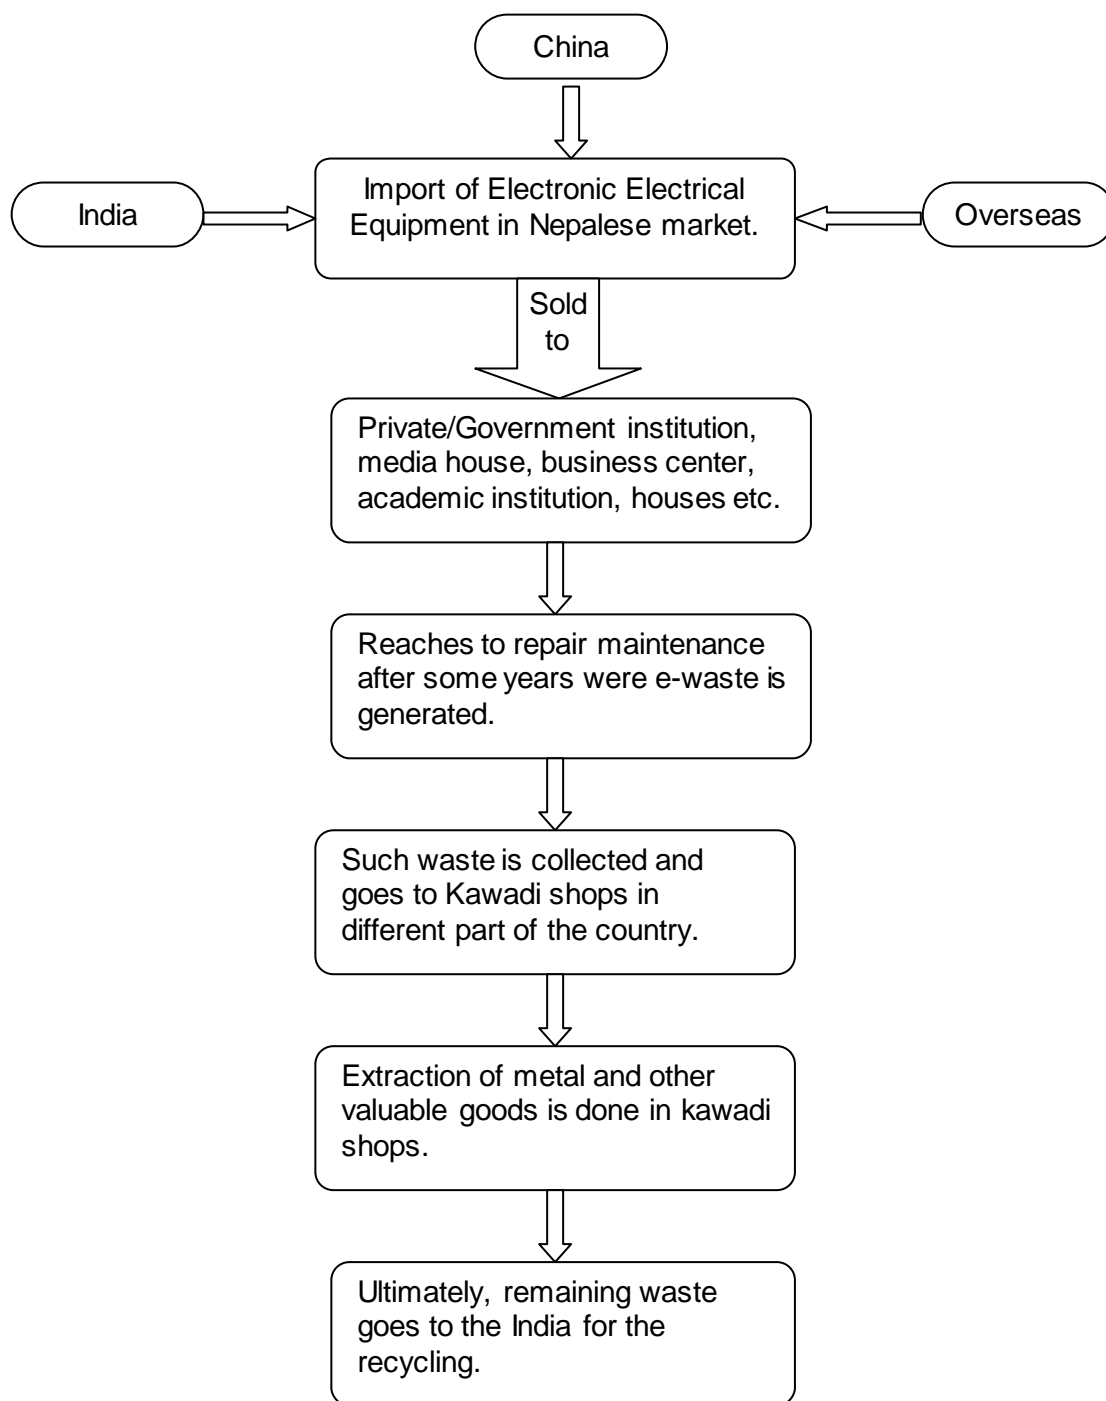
China

India

Import of Electronic Electrical Equipment in Nepalese market.

Overseas

Sold to

Private/Government institution, media house, business center, academic institution, houses etc.

Reaches to repair maintenance after some years were e-waste is generated.

Such waste is collected and goes to Kawadi shops in different part of the country.

Extraction of metal and other valuable goods is done in kawadi shops.

Ultimately, remaining waste goes to the India for the recycling.